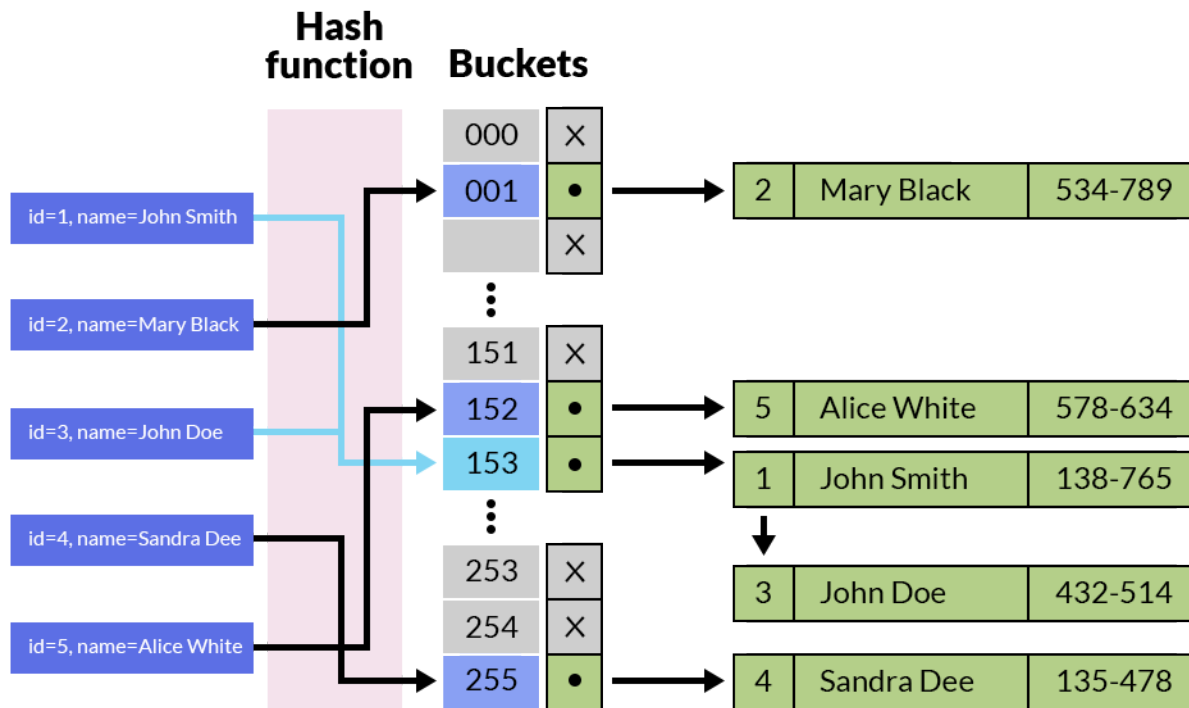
Hash function

Buckets

id=1, name=John Smith

id=2, name=Mary Black

id=3, name=John Doe

id=4, name=Sandra Dee

id=5, name=Alice White

000 ×
001 •
×
⋮
151 ×
152 •
153 •
⋮
253 ×
254 ×
255 •

| 2 | Mary Black | 534-789 |
|---|---|---|

| 5 | Alice White | 578-634 |
|---|---|---|

| 1 | John Smith | 138-765 |
|---|---|---|

| 3 | John Doe | 432-514 |
|---|---|---|

| 4 | Sandra Dee | 135-478 |
|---|---|---|